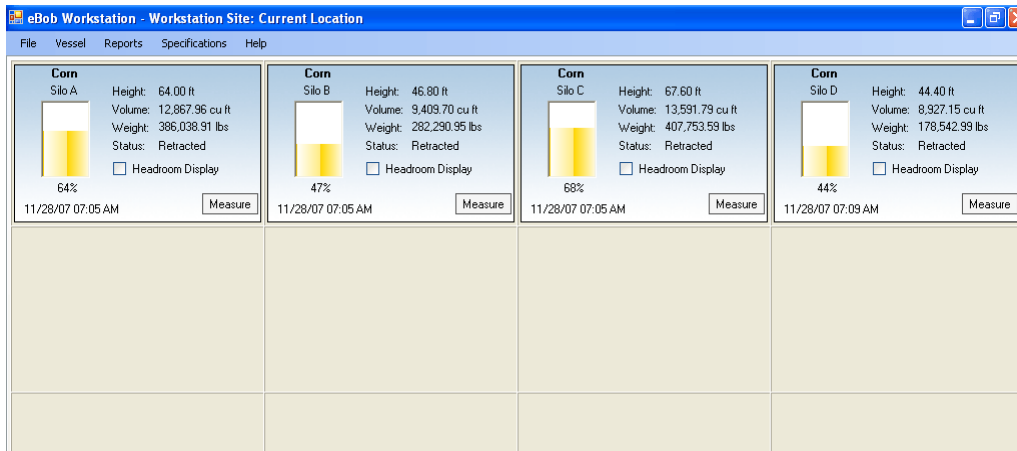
eBob Workstation - Workstation Site: Current Location

File Vessel Reports Specifications Help

Corn
Silo A
64%
Height: 64.00 ft
Volume: 12,867.96 cu ft
Weight: 386,038.91 lbs
Status: Retracted
Headroom Display
11/28/07 07:05 AM
Measure

Corn
Silo B
47%
Height: 46.80 ft
Volume: 9,409.70 cu ft
Weight: 282,290.95 lbs
Status: Retracted
Headroom Display
11/28/07 07:05 AM
Measure

Corn
Silo C
68%
Height: 67.60 ft
Volume: 13,591.79 cu ft
Weight: 407,753.59 lbs
Status: Retracted
Headroom Display
11/28/07 07:05 AM
Measure

Corn
Silo D
44%
Height: 44.40 ft
Volume: 8,927.15 cu ft
Weight: 178,542.99 lbs
Status: Retracted
Headroom Display
11/28/07 07:09 AM
Measure